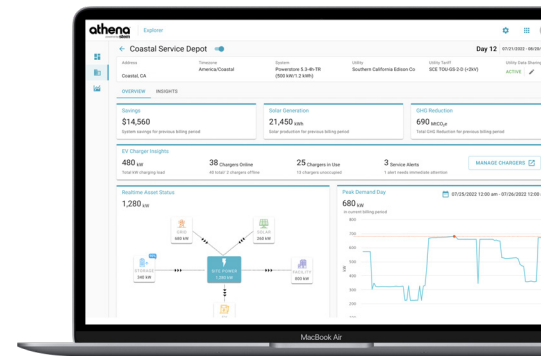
athena
Explorer

Coastal Service Depot
Day 12 07/21/2022 - 08/1

Address
Coastal, CA
Timezone
America/Coastal
System
Powerstore 5.3-4h-TR (500 kW/1.3 kWh)
Utility
Southern California Edison Co
Utility Tariff
SCE TOU-GS-3-D (<2kV)
Utility Data Sharing
ACTIVE

OVERVIEW
INSIGHTS

Savings
$14,560
System savings for previous billing period

Solar Generation
21,450 kWh
Solar production for previous billing period

GHG Reduction
690 MtCO₂e
Total GHG Reduction for previous billing period

EV Charger Insights
480 kW
Total kW charging load
38 Chargers Online
40 total / 2 chargers offline
25 Chargers in Use
13 chargers unoccupied
3 Service Alerts
1 alert needs immediate attention
MANAGE CHARGERS

Realtime Asset Status
1,280 kW
GRID
680 kW
SOLAR
260 kW
STORAGE
340 kW
SITE POWER
1,280 kW
FACILITY
800 kW

Peak Demand Day
07/25/2022 12:00 am - 07/26/2022 12:00
680 kW
in current billing period
800
700
600
500
400
300
kW

MacBook Air